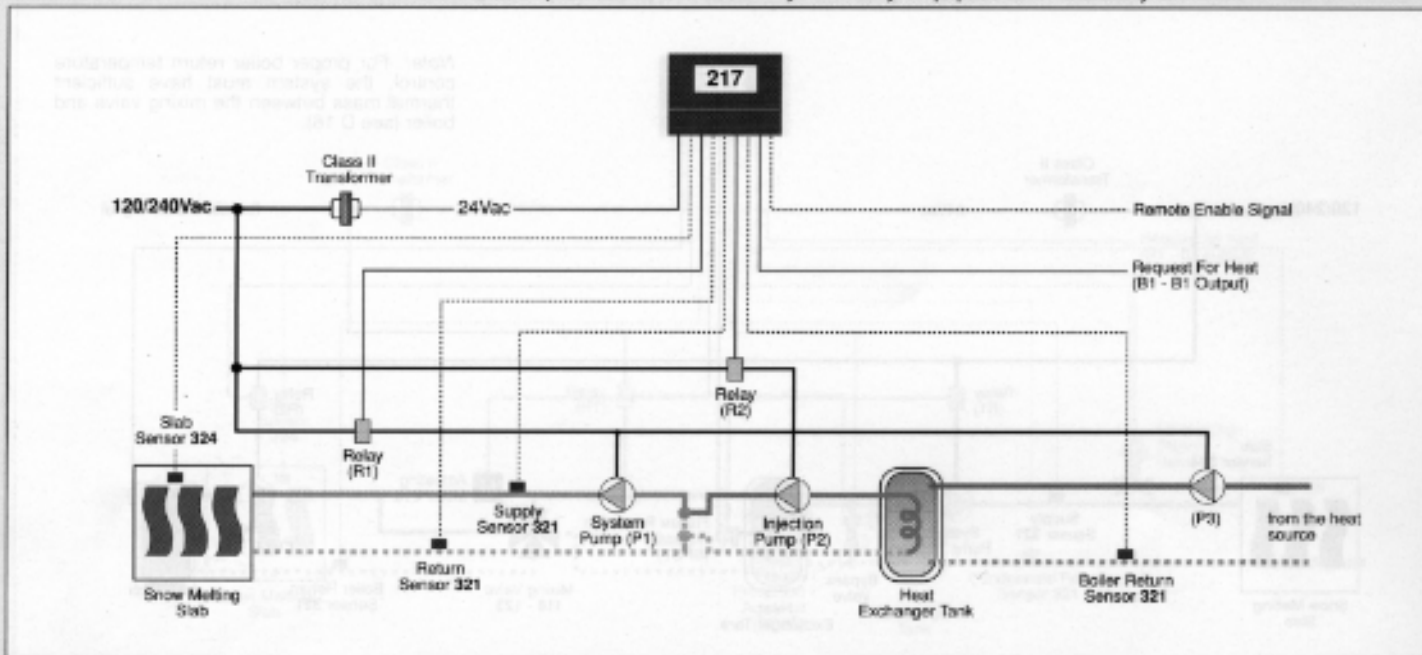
217

Class II Transformer

120/240Vac

24Vac

Remote Enable Signal

Request For Heat (B1 - B1 Output)

Relay (R2)

Slab Sensor 324

Relay (R1)

Supply Sensor 321

System Pump (P1)

Injection Pump (P2)

(P3)

from the heat source

Snow Melting Slab

Return Sensor 321

Heat Exchanger Tank

Boiler Return Sensor 321